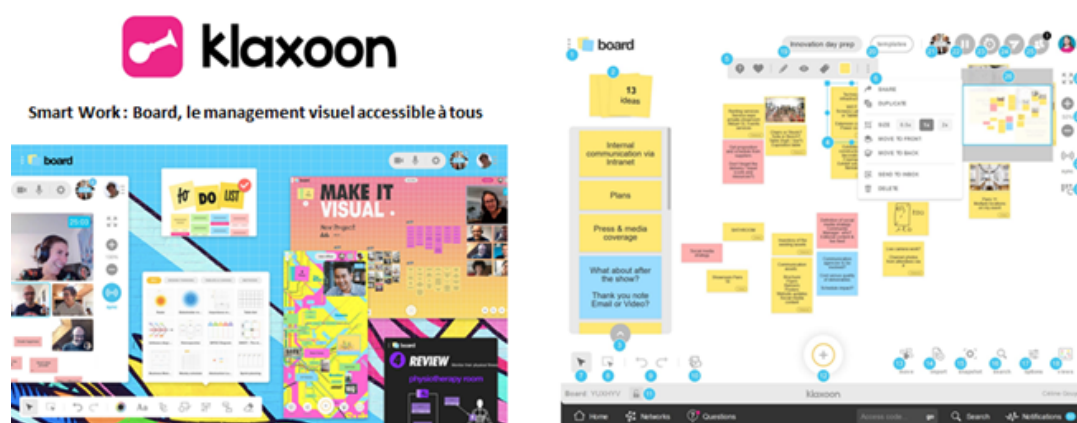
klaxoon

Smart Work : Board, le management visuel accessible à tous

board

TO DO LIST

MAKE IT VISUAL

REVIEW

physiotherapy room

board

13 Ideas

Innovation day prep

Internal communication via Intranet

Plans

Press & media coverage

What about after the show?

Thank you note Email or Video?

SHARE
DUPLICATE
SIZE
MOVE TO FRONT
MOVE TO BACK
SEND TO INBOX
DELETE

Board

klaxoon

Home
Networks
Questions
Search
Notifications